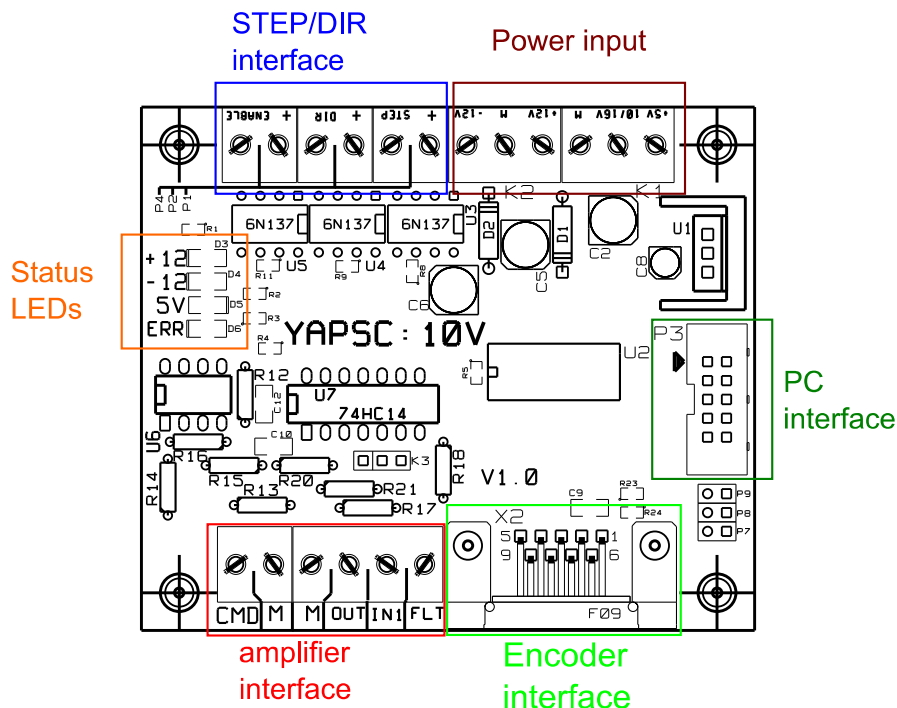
STEP/DIR interface

Power input

ENABLE + DIR + STEP + -12V M +12V M +5V 10/16V M

P4 P2 P1

R1

6N137 6N137 6N137

U3 K2 K1

D3

+12

D4

-12

D2 D1

C2

U1

R11 U5 U4

R9

R8

C5

C8

Status LEDs

5V

D5

R2

C6

ERR

D6

R3

R4

YAPSC : 10V

P3

U2

R5

PC interface

R12

U7

C12

74HC14

U6

C10

R16

K3

R18

R15 R20

V1.0

R14

R13

R21

R17

C9

R23

R24

P9 P8 P7

X2

5 1

9 6

CMD M M OUT IN1 FLT

F09

amplifier interface

Encoder interface